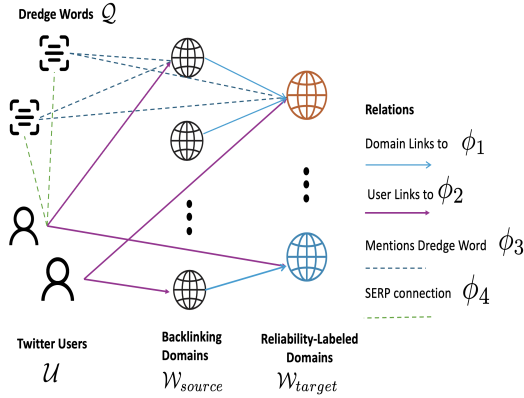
Dredge Words $\mathcal{Q}$

Relations

Domain Links to $\phi_1$

User Links to $\phi_2$

Mentions Dredge Word $\phi_3$

SERP connection $\phi_4$

Twitter Users $\mathcal{U}$

Backlinking Domains $\mathcal{W}_{source}$

Reliability-Labeled Domains $\mathcal{W}_{target}$